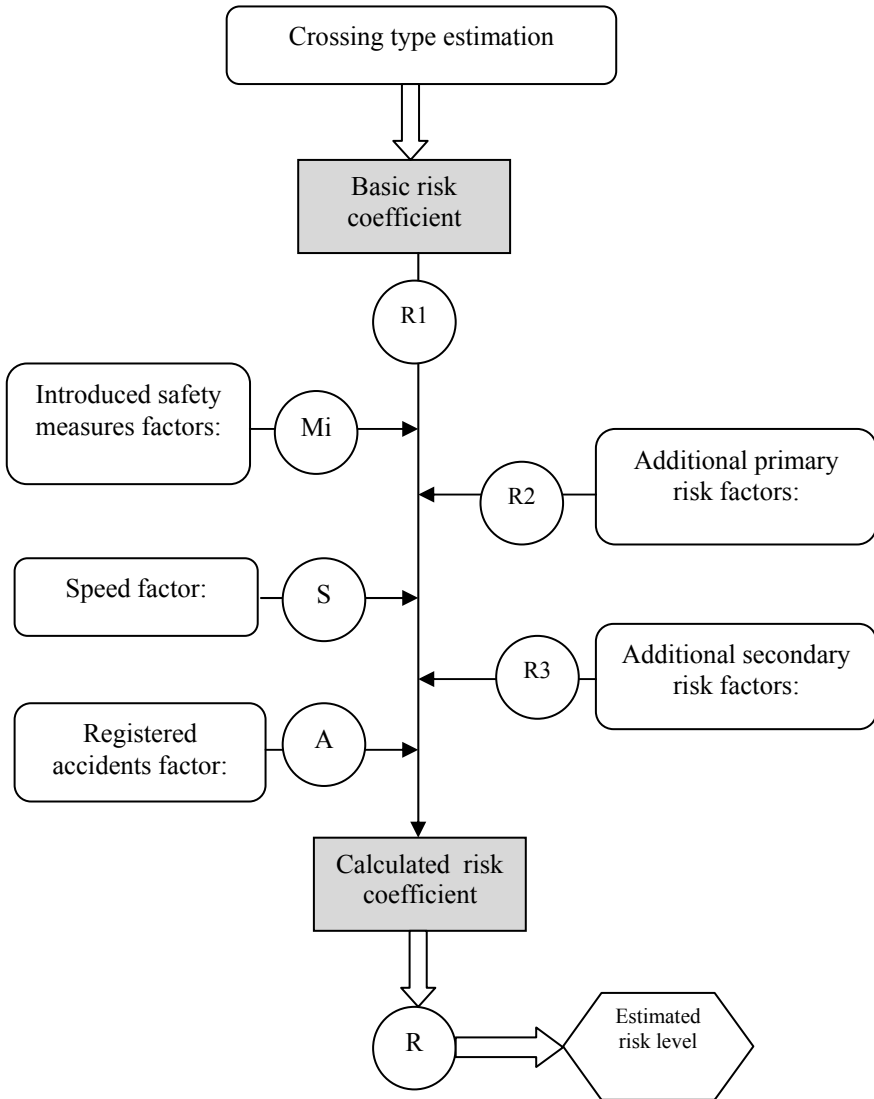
Crossing type estimation

Basic risk coefficient

R1

Introduced safety measures factors:

Mi

Additional primary risk factors:

R2

Speed factor:

S

Additional secondary risk factors:

R3

Registered accidents factor:

A

Calculated risk coefficient

R

Estimated risk level